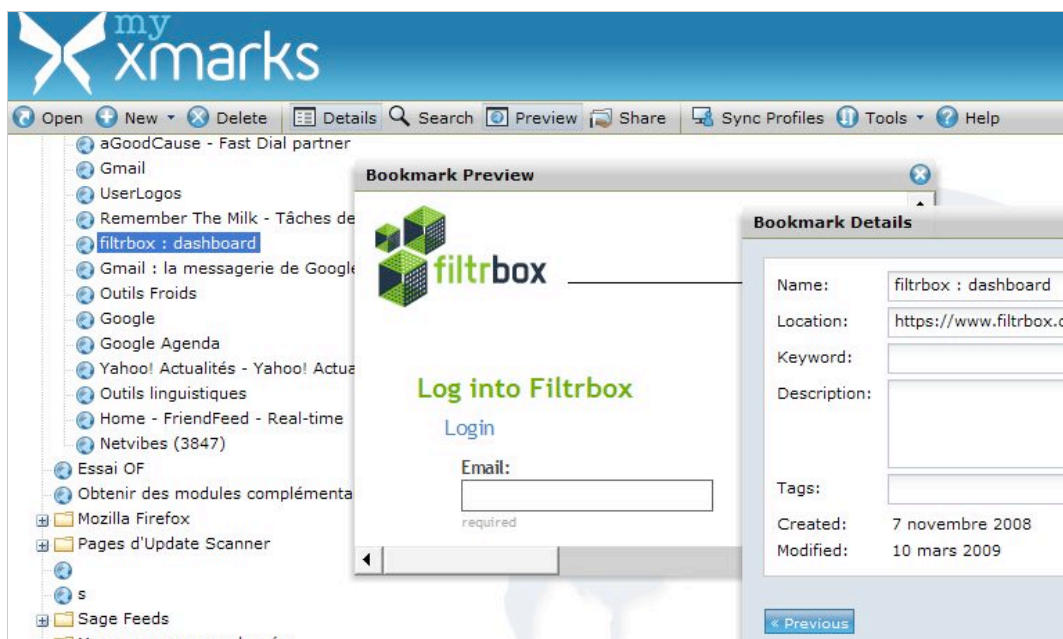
my
xmarks

Open New Delete Details Search Preview Share Sync Profiles Tools Help

aGoodCause - Fast Dial partner
Gmail
UserLogos
Remember The Milk - Tâches de
filtrbox : dashboard
Gmail : la messagerie de Google
Outils Froids
Google
Google Agenda
Yahoo! Actualités - Yahoo! Actua
Outils linguistiques
Home - FriendFeed - Real-time
Netvibes (3847)
Essai OF
Obtenir des modules complémenta
Mozilla Firefox
Pages d'Update Scanner
s
Sage Feeds

Bookmark Preview

filtrbox

Log into Filtrbox
Login
Email:
required

Bookmark Details

Name: filtrbox : dashboard
Location: https://www.filtrbox.c
Keyword:
Description:
Tags:
Created: 7 novembre 2008
Modified: 10 mars 2009

« Previous